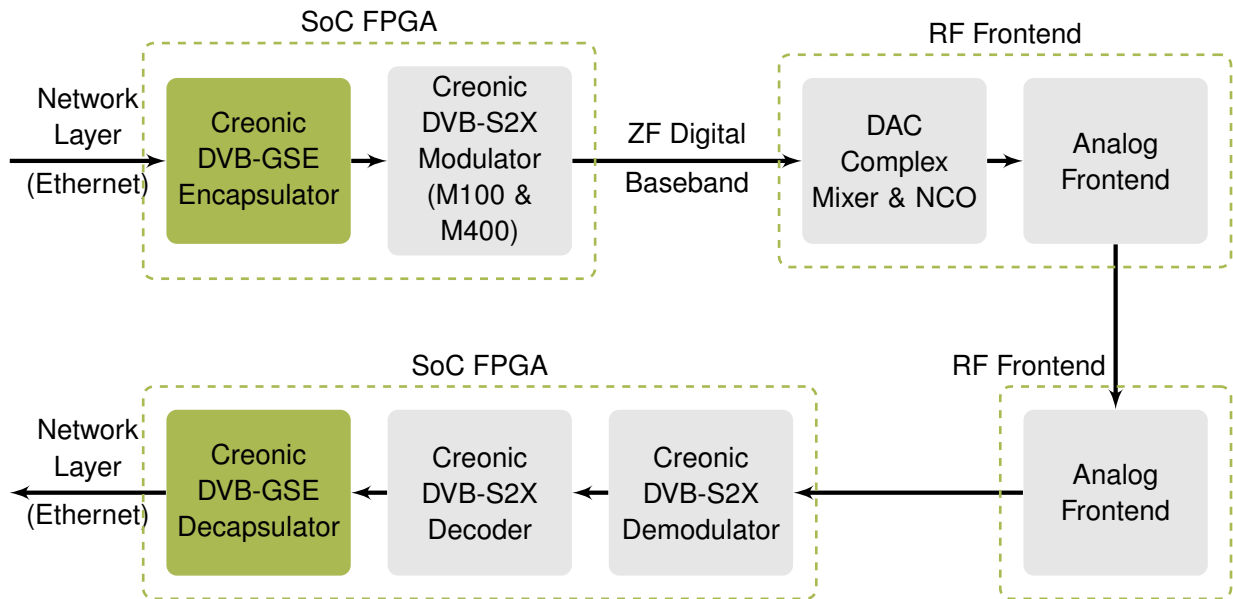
SoC FPGA

Network Layer (Ethernet)

Creonic DVB-GSE Encapsulator

Creonic DVB-S2X Modulator (M100 & M400)

ZF Digital Baseband

RF Frontend

DAC Complex Mixer & NCO

Analog Frontend

RF Frontend

Analog Frontend

SoC FPGA

Creonic DVB-S2X Demodulator

Creonic DVB-S2X Decoder

Creonic DVB-GSE Decapsulator

Network Layer (Ethernet)